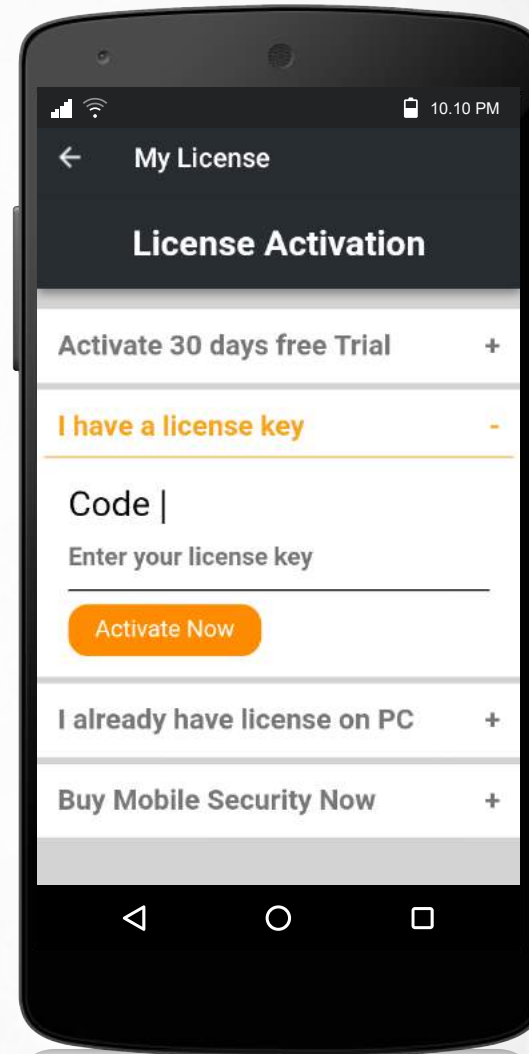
10.10 PM

← My License

License Activation

Activate 30 days free Trial +

I have a license key -

Code |

Enter your license key

Activate Now

I already have license on PC +

Buy Mobile Security Now +